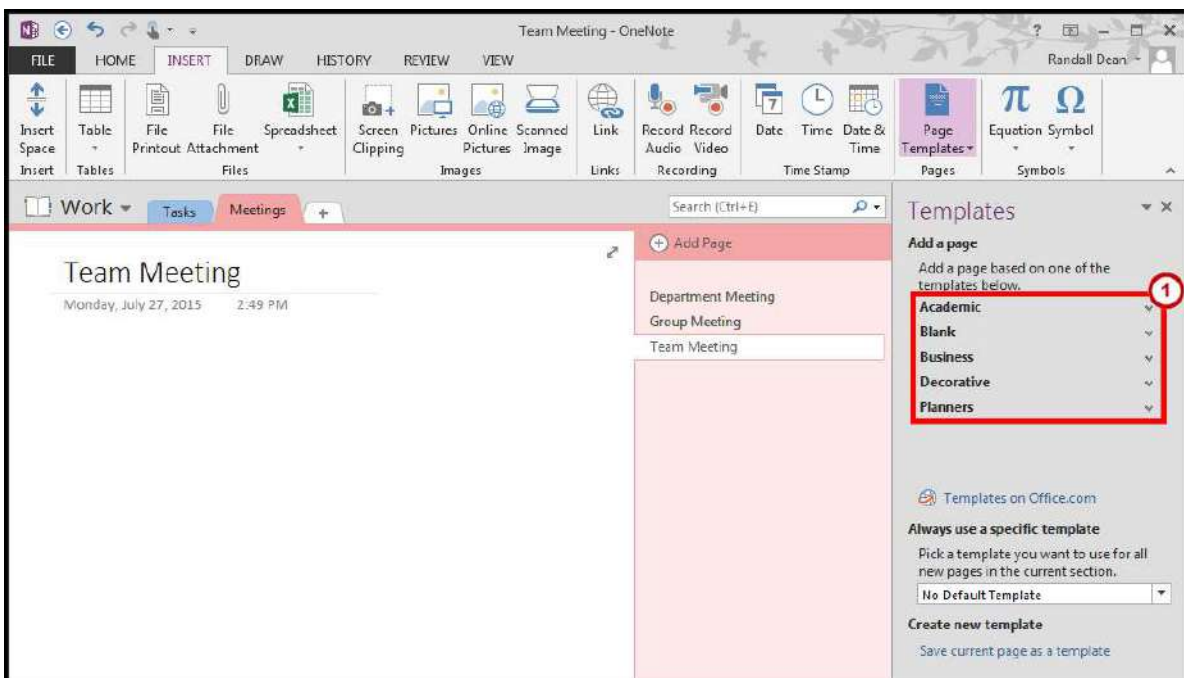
Team Meeting - OneNote

? — □ ×

Randall Dean

FILE HOME INSERT DRAW HISTORY REVIEW VIEW

Insert Space
Insert

Table
Tables

File Printout
File Attachment
Spreadsheet
Files

Screen Clipping
Pictures
Online Pictures
Scanned Image
Images

Link
Links

Record Audio
Record Video
Recording

Date
Time
Date & Time
Time Stamp

Page Templates
Pages

Equation
Symbol
Symbols

Work

Tasks

Meetings

+

Search (Ctrl+E)

Add Page

Team Meeting

Monday, July 27, 2015 2:49 PM

Department Meeting

Group Meeting

Team Meeting

Templates

Add a page

Add a page based on one of the templates below.

1

Academic

Blank

Business

Decorative

Planners

Templates on Office.com

Always use a specific template

Pick a template you want to use for all new pages in the current section.

No Default Template

Create new template

Save current page as a template